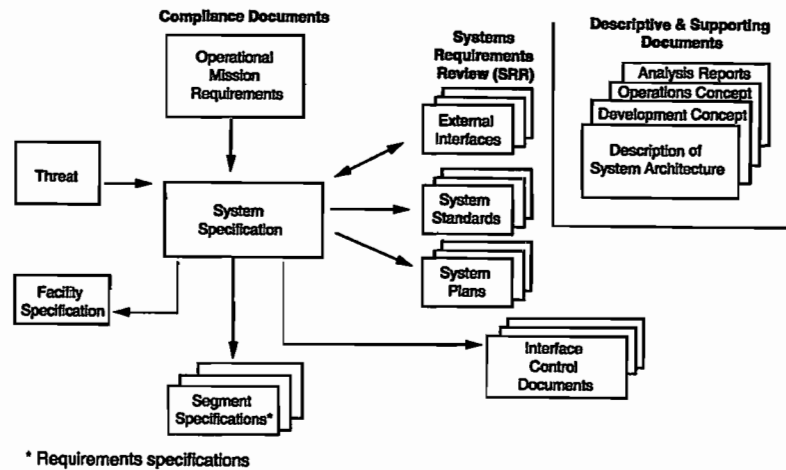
Compliance Documents

Operational Mission Requirements

Systems Requirements Review (SRR)

Descriptive & Supporting Documents

Analysis Reports

Operations Concept

Development Concept

Description of System Architecture

External Interfaces

Threat

System Specification

System Standards

System Plans

Facility Specification

Interface Control Documents

Segment Specifications*

* Requirements specifications